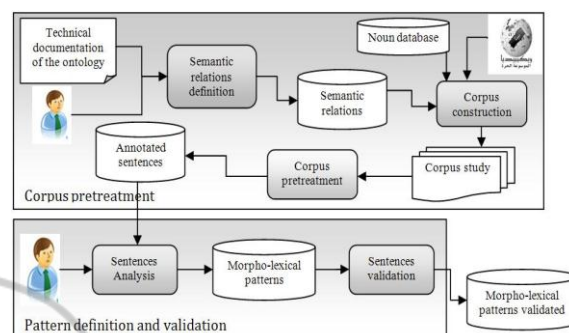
Technical documentation of the ontology

Semantic relations definition

Semantic relations

Noun database

ويكيبيديا الموسوعة الحرة

Corpus construction

Annotated sentences

Corpus pretreatment

Corpus study

Corpus pretreatment

Sentences Analysis

Morpho-lexical patterns

Sentences validation

Morpho-lexical patterns validated

Pattern definition and validation